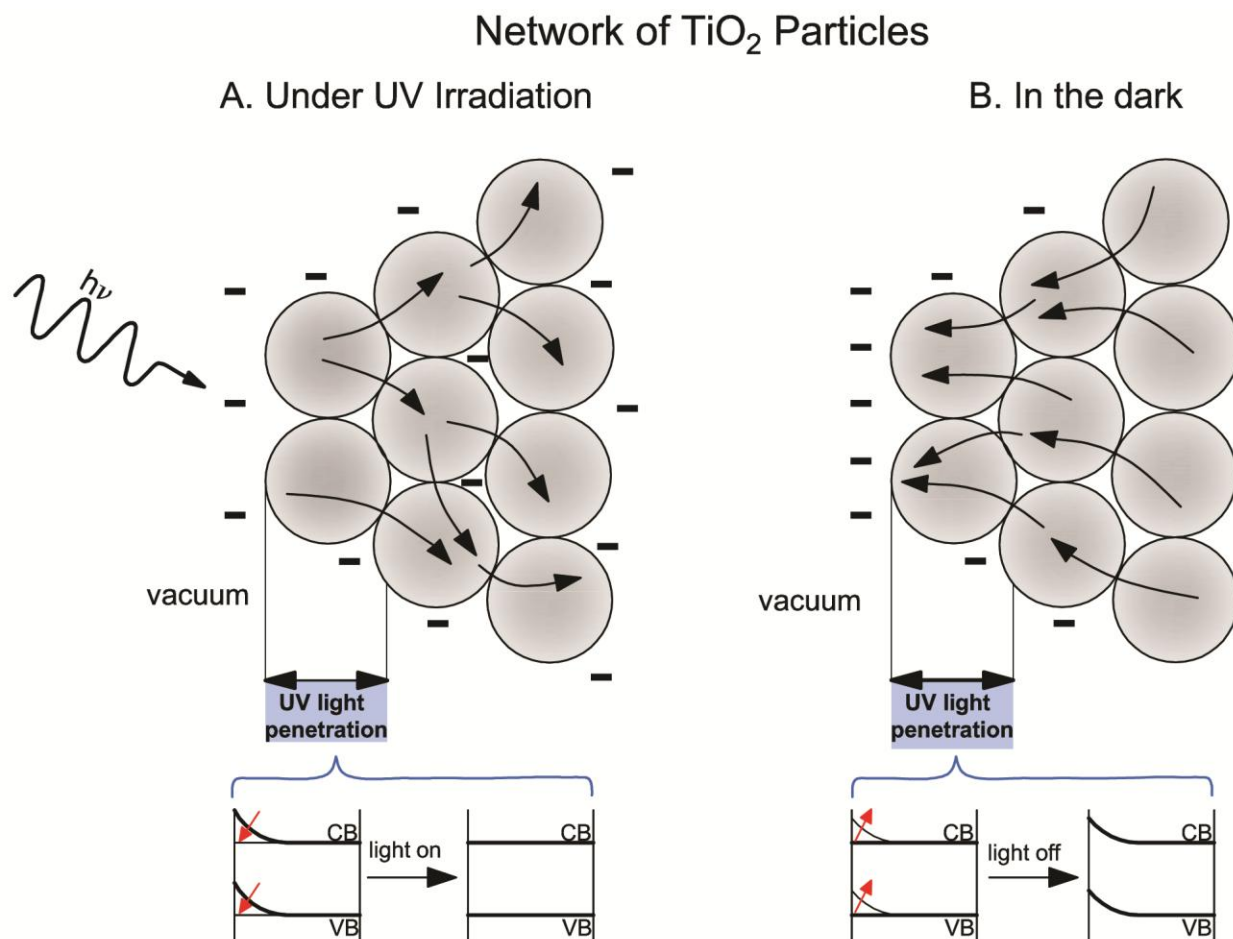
Network of $TiO_2$ Particles

A. Under UV Irradiation

B. In the dark

$h\nu$

–
–
–
–
–
–
–
–
–
–
–
–

vacuum

UV light penetration

CB
light on
CB
VB
VB

–
–
–
–
–
–
–
–

vacuum

UV light penetration

CB
light off
CB
VB
VB